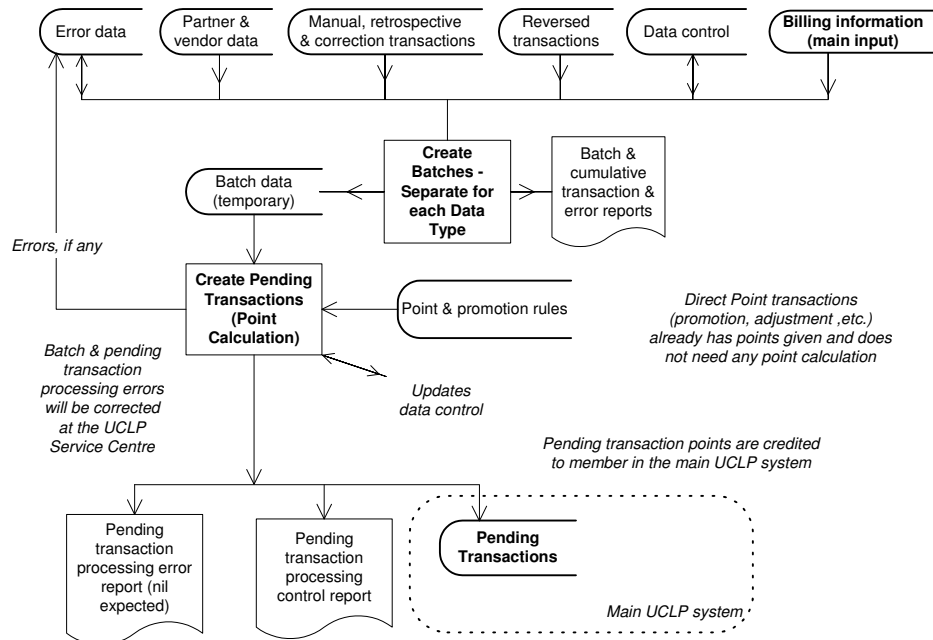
Error data

Partner & vendor data

Manual, retrospective & correction transactions

Reversed transactions

Data control

Billing information (main input)

Create Batches - Separate for each Data Type

Batch data (temporary)

Batch & cumulative transaction & error reports

Errors, if any

Create Pending Transactions (Point Calculation)

Point & promotion rules

Direct Point transactions (promotion, adjustment ,etc.) already has points given and does not need any point calculation

Batch & pending transaction processing errors will be corrected at the UCLP Service Centre

Updates data control

Pending transaction points are credited to member in the main UCLP system

Pending transaction processing error report (nil expected)

Pending transaction processing control report

Pending Transactions

Main UCLP system